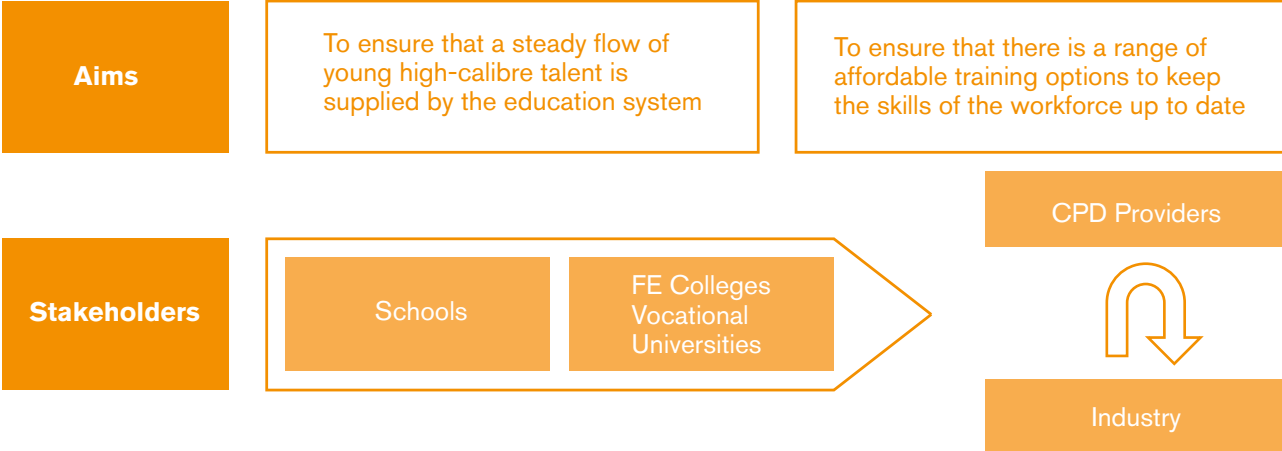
Aims

To ensure that a steady flow of young high-calibre talent is supplied by the education system

To ensure that there is a range of affordable training options to keep the skills of the workforce up to date

Stakeholders

Schools

FE Colleges
Vocational
Universities

CPD Providers

Industry